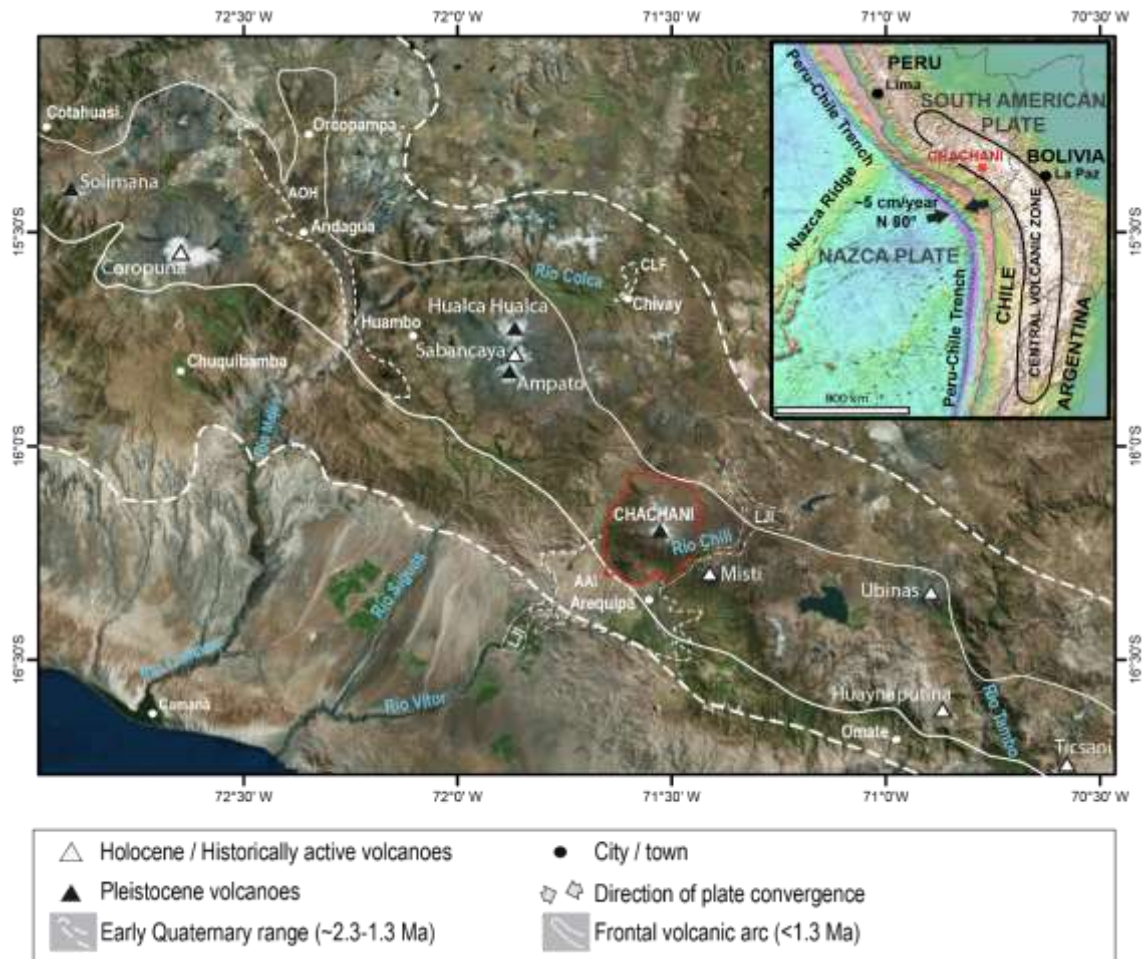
72°30' W 72°0' W 71°30' W 71°0' W 70°30' W

Cotahuasi
Orcopampa
Solimana
AOH
Andagua
Coropuna
Rio Colca
CLF
Chivay
Hualca Hualca
Huambo
Sabancaya
Chuquibamba
Ampato
Rio Majes
CHACHANI
Rio Chili
LJI
AAI
Misti
Arequipa
Ubinas
Rio Siguas
Rio Camaná
LJI
Rio Vitor
Camaná
Huaynaputina
Rio Tambo
Omate
Ticsani

PERU
Lima
Peru-Chile Trench
SOUTH AMERICAN PLATE
CHACHANI
BOLIVIA
La Paz
Nazca Ridge
~5 cm/year N 80°
NAZCA PLATE
Peru-Chile Trench
CHILE
CENTRAL VOLCANIC ZONE
ARGENTINA
800 km

15°30'S 16°0'S 16°30'S

72°30' W 72°0' W 71°30' W 71°0'W 70°30' W

Holocene / Historically active volcanoes
Pleistocene volcanoes
Early Quaternary range (~2.3-1.3 Ma)
City / town
Direction of plate convergence
Frontal volcanic arc (<1.3 Ma)